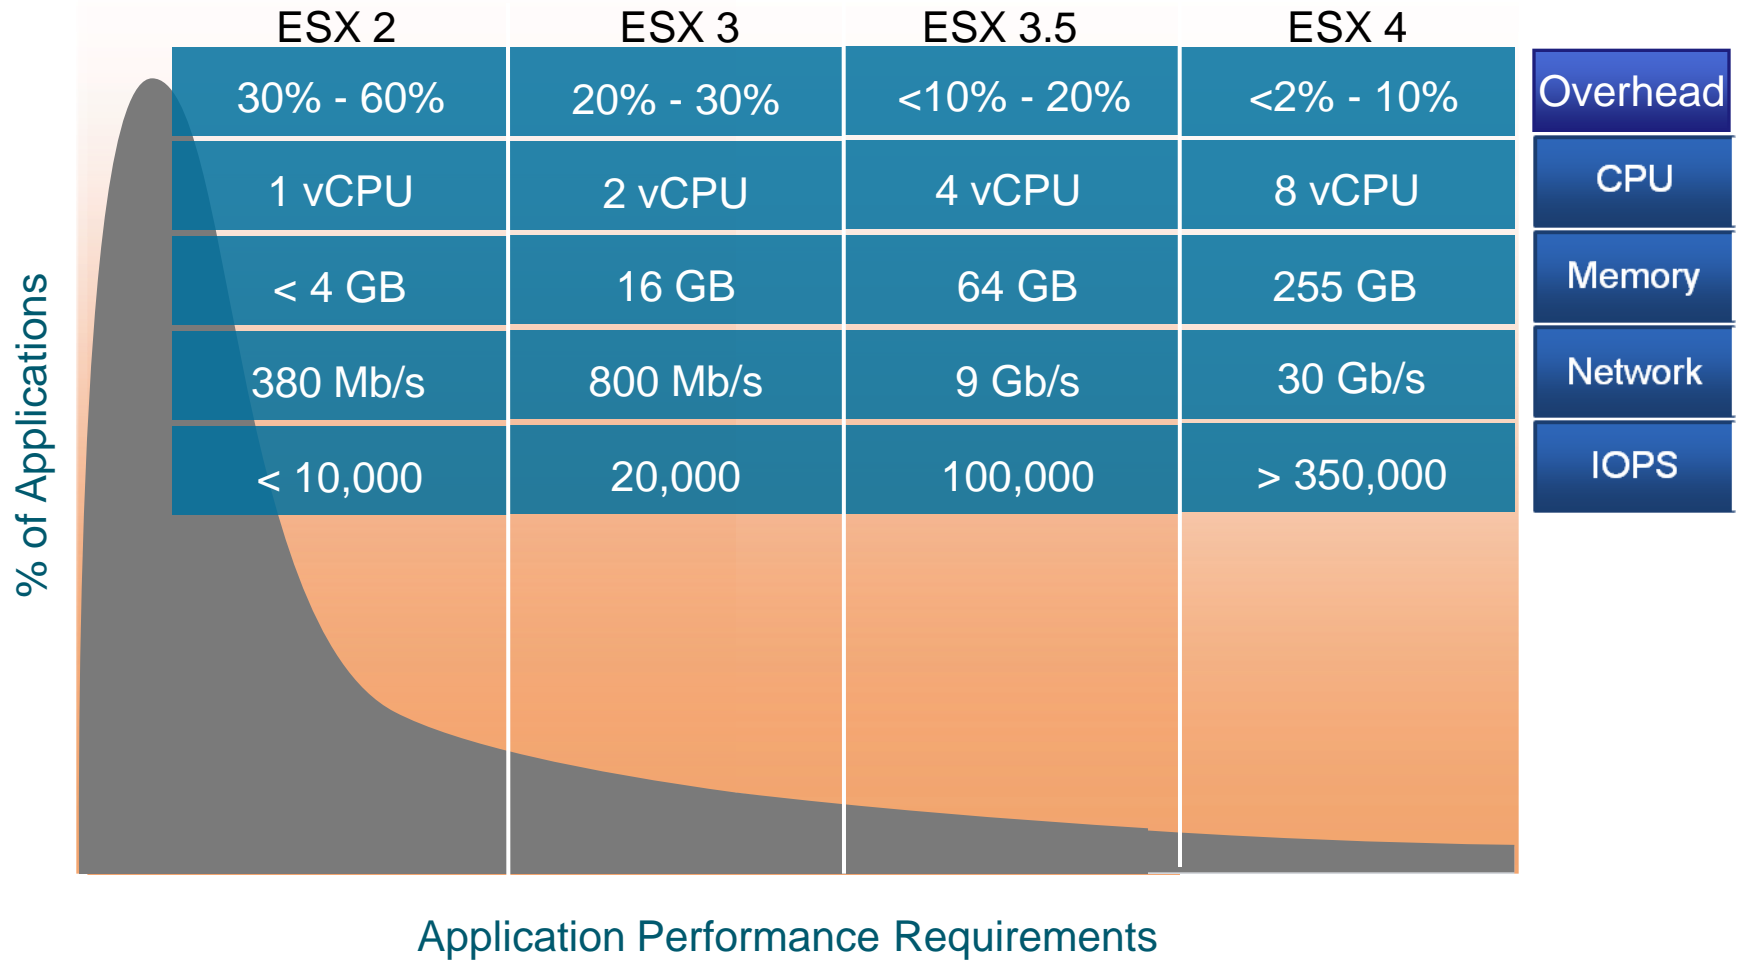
| ESX 2 | ESX 3 | ESX 3.5 | ESX 4 | |
|---|---|---|---|---|
| 30% - 60% | 20% - 30% | <10% - 20% | <2% - 10% | Overhead |
| 1 vCPU | 2 vCPU | 4 vCPU | 8 vCPU | CPU |
| < 4 GB | 16 GB | 64 GB | 255 GB | Memory |
| 380 Mb/s | 800 Mb/s | 9 Gb/s | 30 Gb/s | Network |
| < 10,000 | 20,000 | 100,000 | > 350,000 | IOPS |

% of Applications

Application Performance Requirements